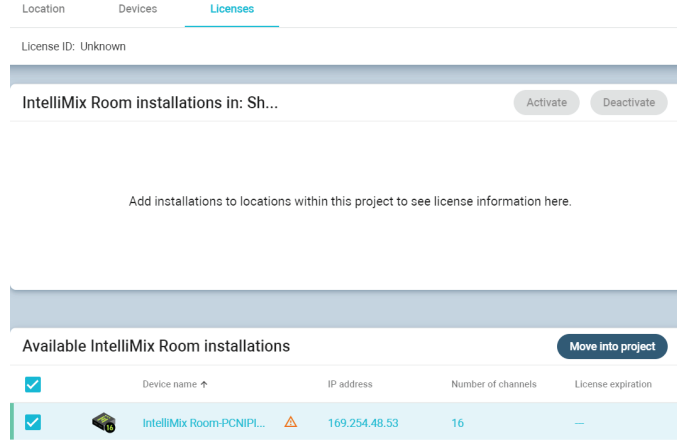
Location Devices Licenses

License ID: Unknown

IntelliMix Room installations in: Sh...

Activate Deactivate

Add installations to locations within this project to see license information here.

Available IntelliMix Room installations

Move into project

| | | Device name ↑ | | IP address | Number of channels | License expiration |
|---|---|---|---|---|---|---|
| ☑ | 16 | IntelliMix Room-PCNIPI... | ⚠ | 169.254.48.53 | 16 | — |